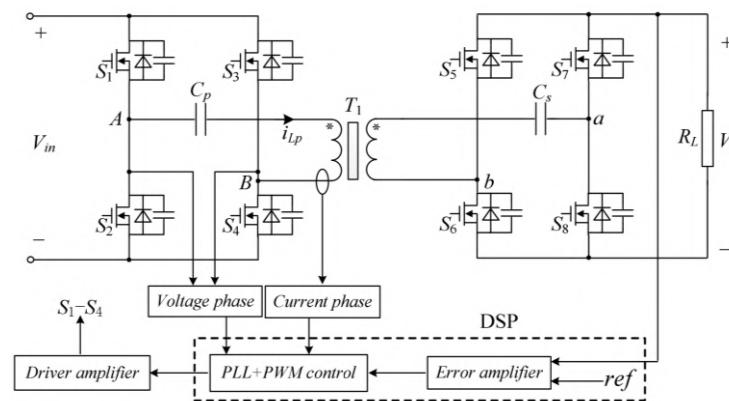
+

$S_1$

$S_3$

$C_p$

$A$

$i_{Lp}$

$T_1$

$V_{in}$

$B$

$S_2$

$S_4$

−

$S_5$

$S_7$

$C_s$

$a$

$b$

$S_6$

$S_8$

$R_L$

$V$

+

−

$S_1$–$S_4$

Voltage phase

Current phase

DSP

Driver amplifier

PLL+PWM control

Error amplifier

ref